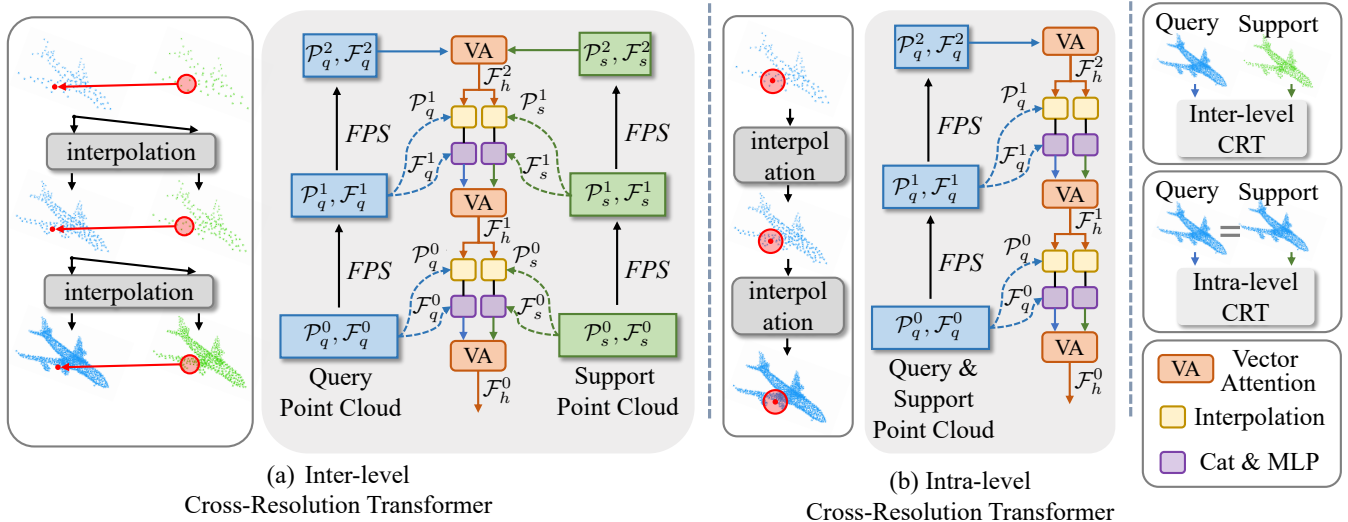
interpolation

interpolation

$\mathcal{P}_q^2, \mathcal{F}_q^2$

VA

$\mathcal{P}_s^2, \mathcal{F}_s^2$

$\mathcal{F}_h^2$

$\mathcal{P}_q^1$

$\mathcal{P}_s^1$

$FPS$

$FPS$

$\mathcal{F}_q^1$

$\mathcal{F}_s^1$

$\mathcal{P}_q^1, \mathcal{F}_q^1$

$\mathcal{P}_s^1, \mathcal{F}_s^1$

VA

$\mathcal{F}_h^1$

$\mathcal{P}_q^0$

$\mathcal{P}_s^0$

$FPS$

$FPS$

$\mathcal{F}_q^0$

$\mathcal{F}_s^0$

$\mathcal{P}_q^0, \mathcal{F}_q^0$

$\mathcal{P}_s^0, \mathcal{F}_s^0$

VA

$\mathcal{F}_h^0$

Query Point Cloud

Support Point Cloud

(a) Inter-level Cross-Resolution Transformer

interpolation

interpolation

$\mathcal{P}_q^2, \mathcal{F}_q^2$

VA

$\mathcal{F}_h^2$

$\mathcal{P}_q^1$

$FPS$

$\mathcal{F}_q^1$

$\mathcal{P}_q^1, \mathcal{F}_q^1$

VA

$\mathcal{F}_h^1$

$\mathcal{P}_q^0$

$FPS$

$\mathcal{F}_q^0$

$\mathcal{P}_q^0, \mathcal{F}_q^0$

VA

$\mathcal{F}_h^0$

Query & Support Point Cloud

(b) Intra-level Cross-Resolution Transformer

Query Support

Inter-level CRT

Query Support

=

Intra-level CRT

VA Vector Attention

Interpolation

Cat & MLP